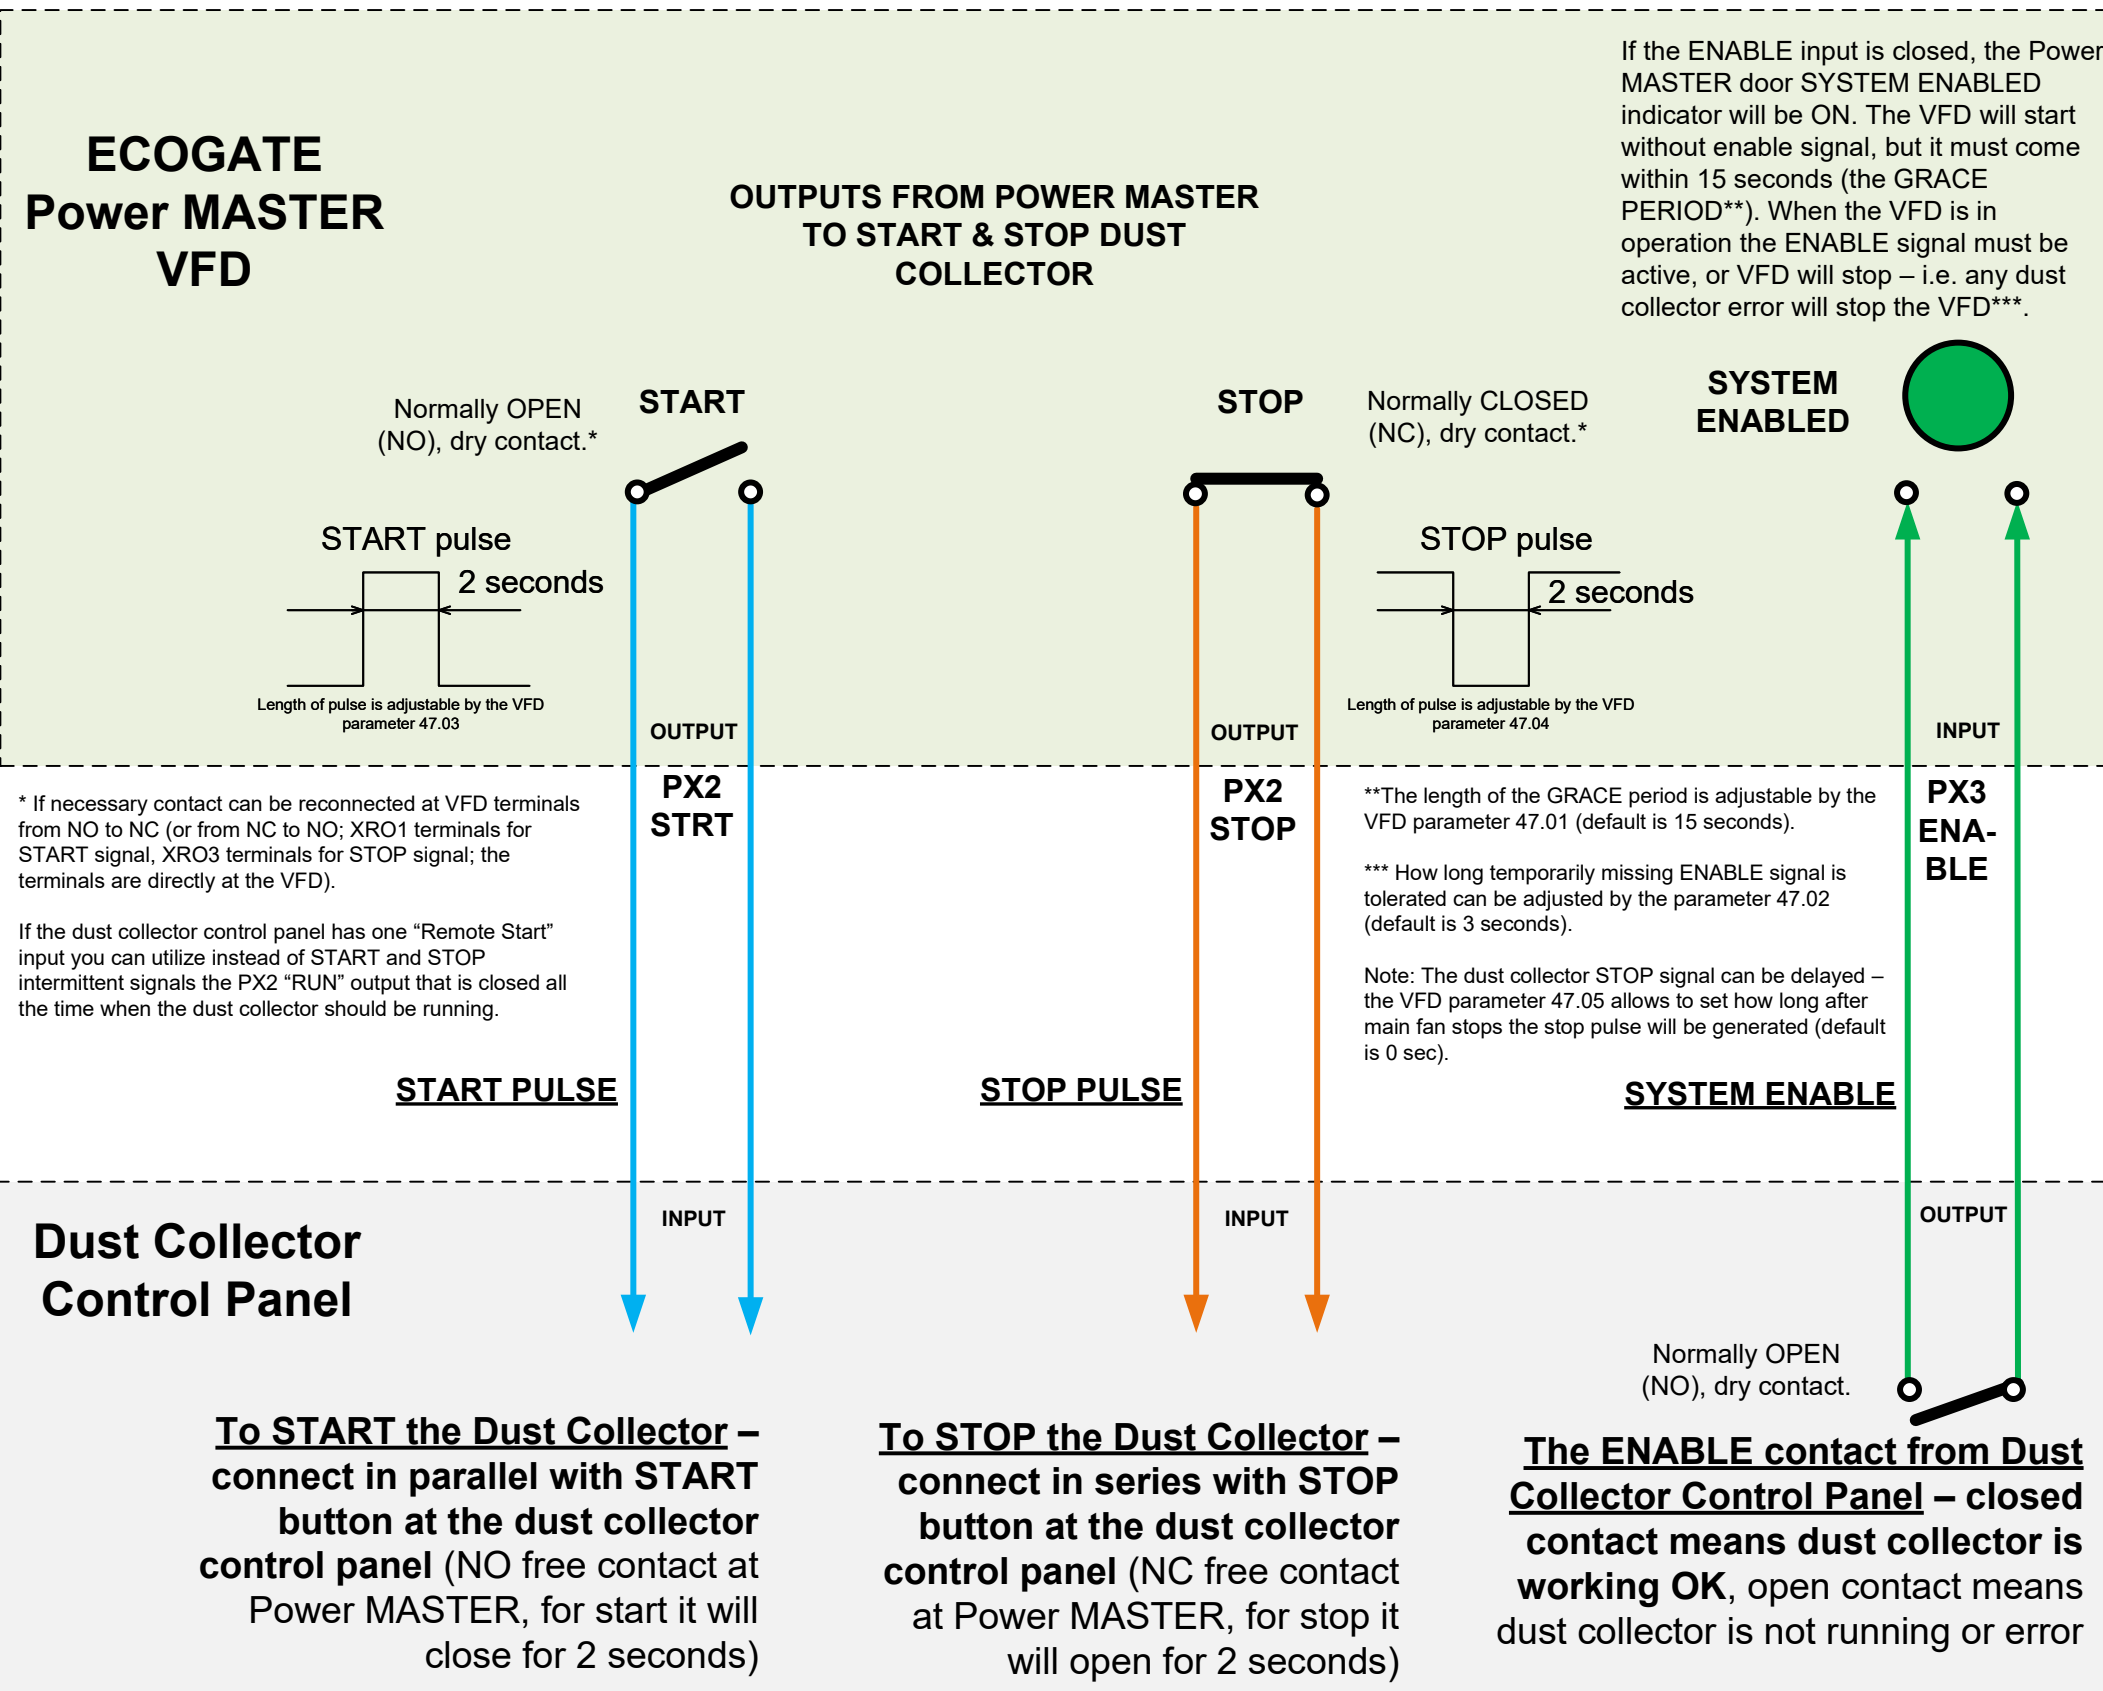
ECOGATE
Power MASTER
VFD

OUTPUTS FROM POWER MASTER TO START & STOP DUST COLLECTOR

If the ENABLE input is closed, the Power MASTER door SYSTEM ENABLED indicator will be ON. The VFD will start without enable signal, but it must come within 15 seconds (the GRACE PERIOD**). When the VFD is in operation the ENABLE signal must be active, or VFD will stop – i.e. any dust collector error will stop the VFD***.

Normally OPEN (NO), dry contact.*

START

STOP

Normally CLOSED (NC), dry contact.*

SYSTEM ENABLED

START pulse

2 seconds

Length of pulse is adjustable by the VFD parameter 47.03

STOP pulse

2 seconds

Length of pulse is adjustable by the VFD parameter 47.04

OUTPUT

OUTPUT

INPUT

PX2 STRT

PX2 STOP

PX3 ENA-BLE

* If necessary contact can be reconnected at VFD terminals from NO to NC (or from NC to NO; XRO1 terminals for START signal, XRO3 terminals for STOP signal; the terminals are directly at the VFD).

If the dust collector control panel has one “Remote Start” input you can utilize instead of START and STOP intermittent signals the PX2 “RUN” output that is closed all the time when the dust collector should be running.

**The length of the GRACE period is adjustable by the VFD parameter 47.01 (default is 15 seconds).

*** How long temporarily missing ENABLE signal is tolerated can be adjusted by the parameter 47.02 (default is 3 seconds).

Note: The dust collector STOP signal can be delayed – the VFD parameter 47.05 allows to set how long after main fan stops the stop pulse will be generated (default is 0 sec).

START PULSE

STOP PULSE

SYSTEM ENABLE

INPUT

INPUT

OUTPUT

Dust Collector Control Panel

Normally OPEN (NO), dry contact.

To START the Dust Collector – connect in parallel with START button at the dust collector control panel (NO free contact at Power MASTER, for start it will close for 2 seconds)

To STOP the Dust Collector – connect in series with STOP button at the dust collector control panel (NC free contact at Power MASTER, for stop it will open for 2 seconds)

The ENABLE contact from Dust Collector Control Panel – closed contact means dust collector is working OK, open contact means dust collector is not running or error